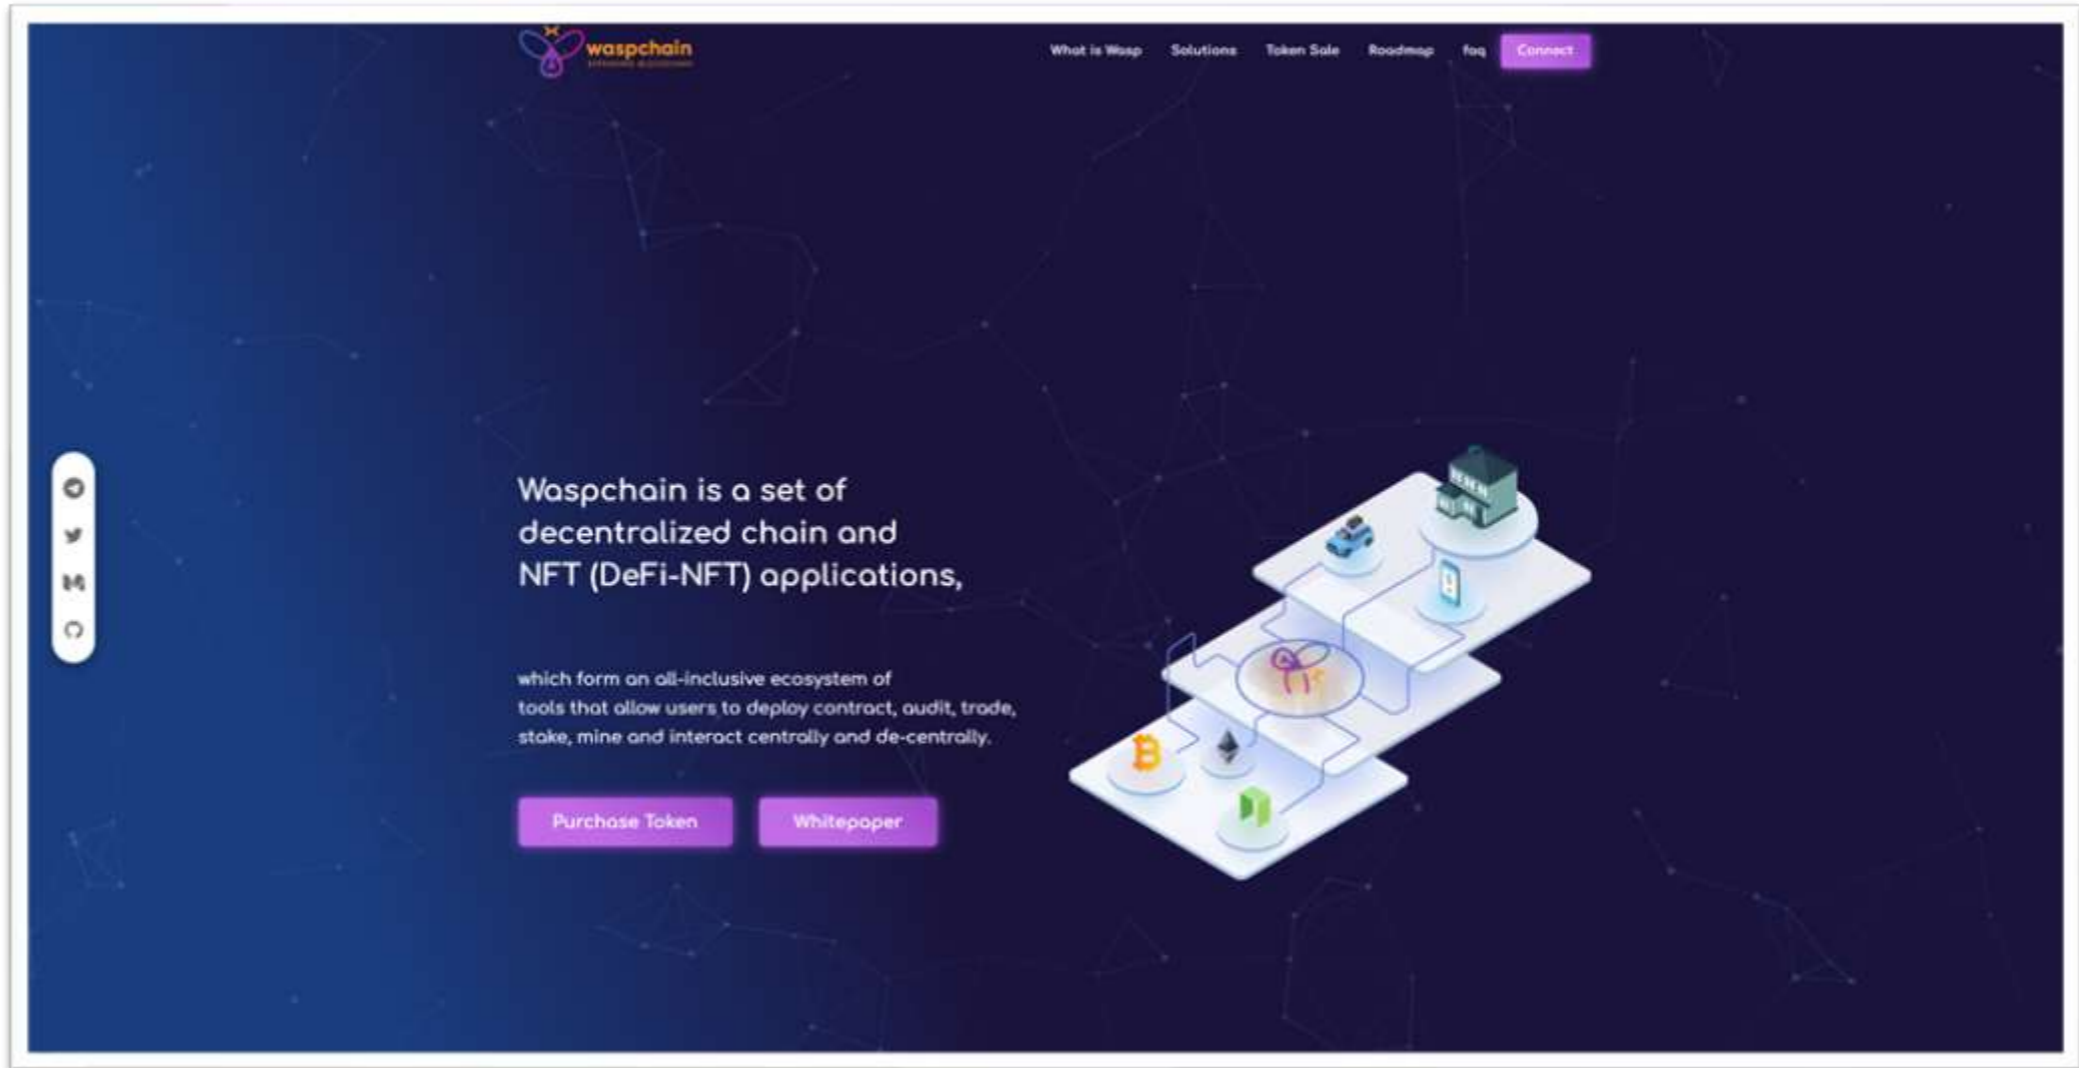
waspchain
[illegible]

What is Wasp Solutions Token Sale Roadmap faq Connect

Waspchain is a set of decentralized chain and NFT (DeFi-NFT) applications,

which form an all-inclusive ecosystem of tools that allow users to deploy contract, audit, trade, stake, mine and interact centrally and de-centrally.

Purchase Token Whitepaper